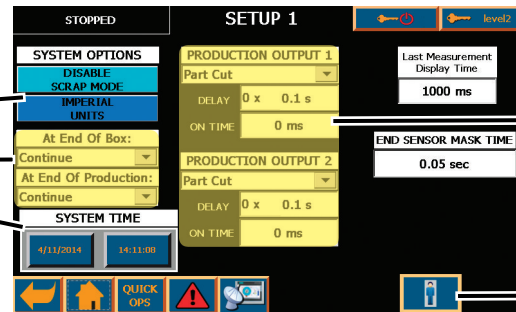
STOPPED

SETUP 1

level2

SYSTEM OPTIONS

DISABLE SCRAP MODE

IMPERIAL UNITS

At End Of Box:

Continue

At End Of Production:

Continue

SYSTEM TIME

4/11/2014

14:11:08

PRODUCTION OUTPUT 1

Part Cut

DELAY 0 x 0.1 s

ON TIME 0 ms

PRODUCTION OUTPUT 2

Part Cut

DELAY 0 x 0.1 s

ON TIME 0 ms

Last Measurement Display Time

1000 ms

END SENSOR MASK TIME

0.05 sec

QUICK OPS